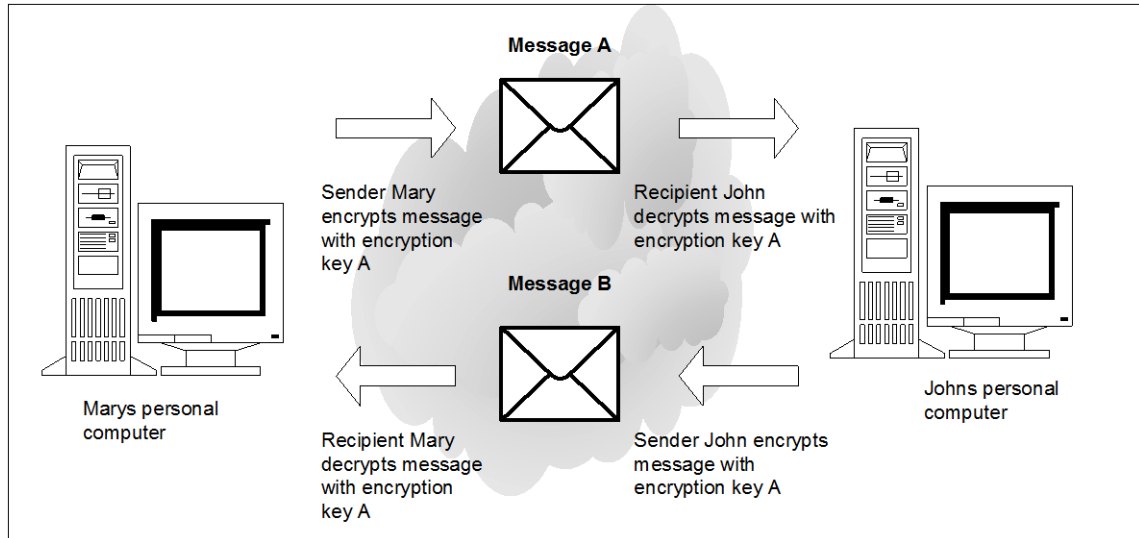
Message A

Sender Mary encrypts message with encryption key A

Recipient John decrypts message with encryption key A

Message B

Marys personal computer

Johns personal computer

Recipient Mary decrypts message with encryption key A

Sender John encrypts message with encryption key A